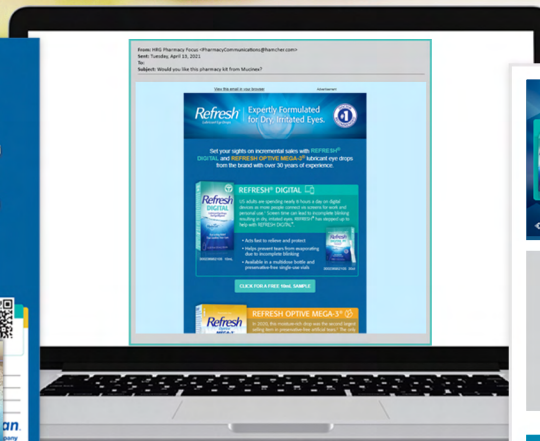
From: HRG Pharmacy Focus <PharmacyCommunications@hemcher.com>
Sent: Tuesday, April 13, 2021
To:
Subject: Would you like this pharmacy kit from Mucinex?

View this email in your browser

Advertisement

Refresh

Expertly Formulated for Dry, Irritated Eyes.

#1

Set your sights on incremental sales with REFRESH® DIGITAL and REFRESH OPTIVE MEGA-3® lubricant eye drops from the brand with over 30 years of experience.

REFRESH® DIGITAL

US adults are spending nearly 8 hours a day on digital devices as more people connect via screens for work and personal use. Screen time can lead to incomplete blinking resulting in dry, irritated eyes. REFRESH® has stepped up to help with REFRESH DIGITAL®

• Relieves dry and protect
• Helps prevent tears from evaporating due to incomplete blinking
• Available in a multidose bottle and preservative-free single-use vials

CLICK FOR A FREE 10mL SAMPLE

REFRESH OPTIVE MEGA-3®

In 2020, the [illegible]

Refresh
DIGITAL

Refresh
MEGA-3